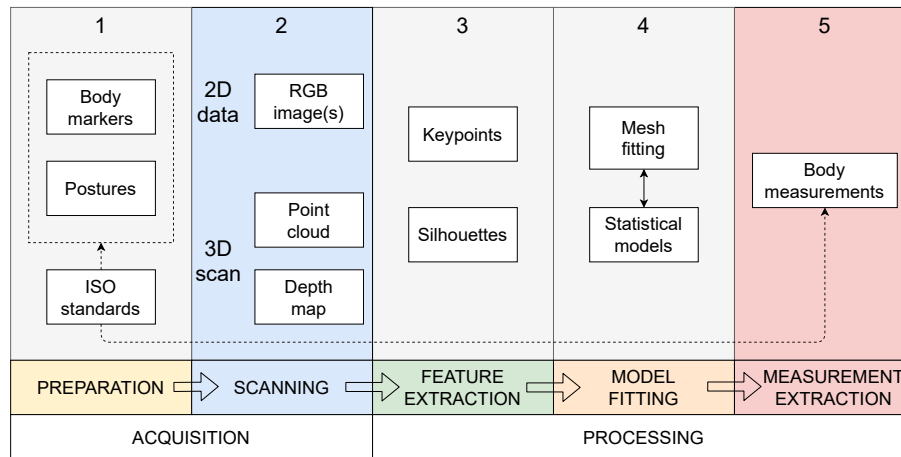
1

Body markers

Postures

ISO standards

2

2D data

RGB image(s)

3D scan

Point cloud

Depth map

3

Keypoints

Silhouettes

4

Mesh fitting

Statistical models

5

Body measurements

PREPARATION

SCANNING

FEATURE EXTRACTION

MODEL FITTING

MEASUREMENT EXTRACTION

ACQUISITION

PROCESSING